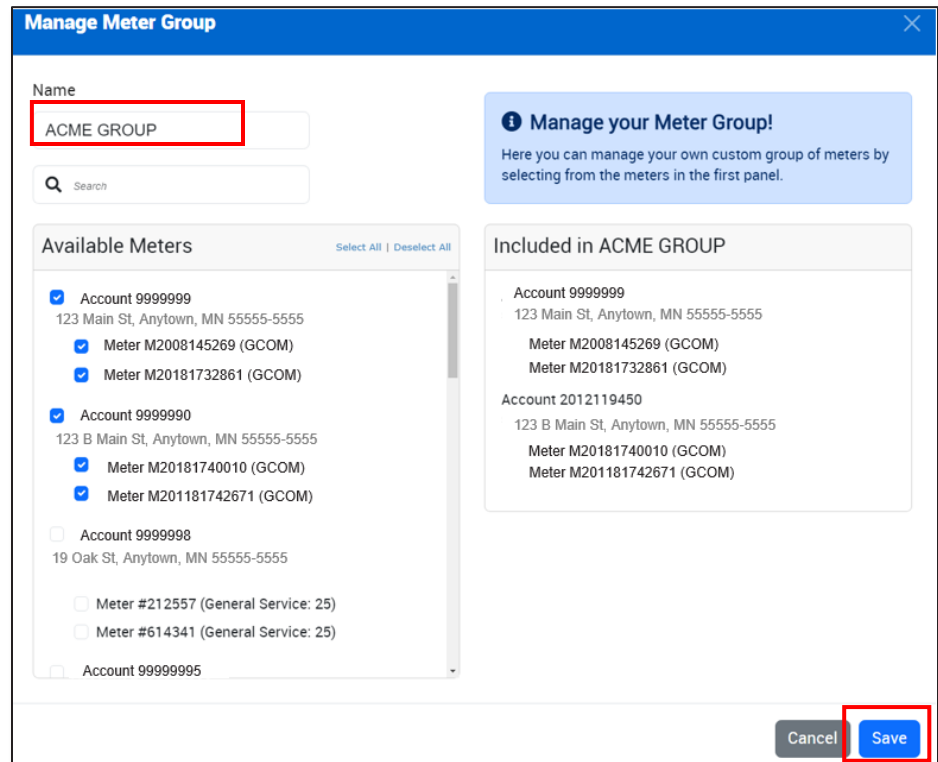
Manage Meter Group

Name

ACME GROUP

Search

Manage your Meter Group!

Here you can manage your own custom group of meters by selecting from the meters in the first panel.

Available Meters

Select All | Deselect All

Account 9999999
123 Main St, Anytown, MN 55555-5555

Meter M2008145269 (GCOM)

Meter M20181732861 (GCOM)

Account 9999990
123 B Main St, Anytown, MN 55555-5555

Meter M20181740010 (GCOM)

Meter M201181742671 (GCOM)

Account 9999998
19 Oak St, Anytown, MN 55555-5555

Meter #212557 (General Service: 25)

Meter #614341 (General Service: 25)

Account 99999995

Included in ACME GROUP

Account 9999999
123 Main St, Anytown, MN 55555-5555

Meter M2008145269 (GCOM)
Meter M20181732861 (GCOM)

Account 2012119450
123 B Main St, Anytown, MN 55555-5555

Meter M20181740010 (GCOM)
Meter M201181742671 (GCOM)

Cancel

Save